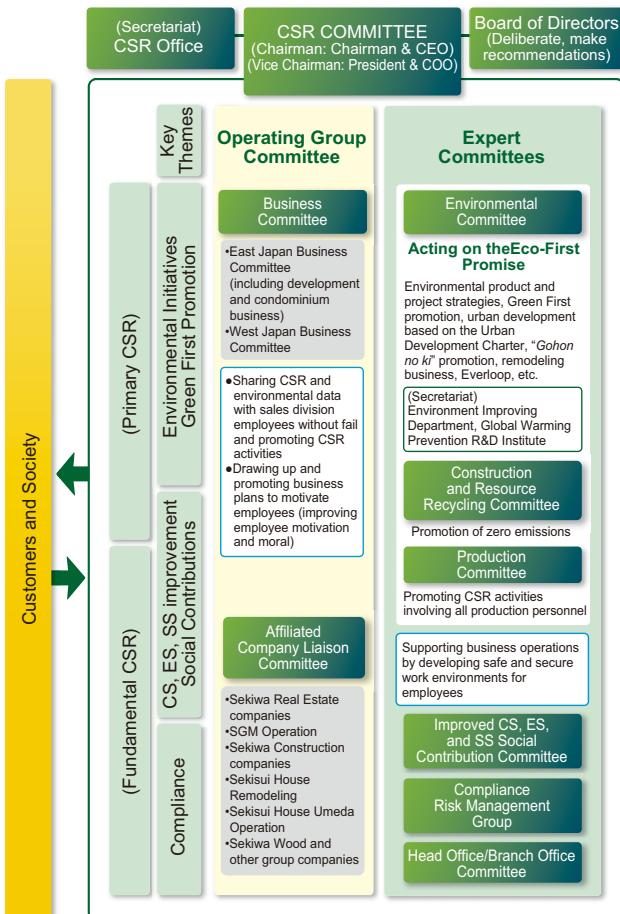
(Secretariat)
CSR Office

CSR COMMITTEE
(Chairman: Chairman & CEO)
(Vice Chairman: President & COO)

Board of Directors
(Deliberate, make recommendations)

Customers and Society

Key Themes

(Primary CSR)

Environmental Initiatives Green First Promotion

(Fundamental CSR)

CS, ES, SS improvement Social Contributions

Compliance

Operating Group Committee

Business Committee

•East Japan Business Committee (including development and condominium business)
•West Japan Business Committee

●Sharing CSR and environmental data with sales division employees without fail and promoting CSR activities
●Drawing up and promoting business plans to motivate employees (improving employee motivation and moral)

Affiliated Company Liaison Committee

•Sekiwa Real Estate companies
•SGM Operation
•Sekiwa Construction companies
•Sekisui House Remodeling
•Sekisui House Umeda Operation
•Sekiwa Wood and other group companies

Expert Committees

Environmental Committee

Acting on theEco-First Promise

Environmental product and project strategies, Green First promotion, urban development based on the Urban Development Charter, "Gohon no ki" promotion, remodeling business, Everloop, etc.

(Secretariat)
Environment Improving Department, Global Warming Prevention R&D Institute

Construction and Resource Recycling Committee

Promotion of zero emissions

Production Committee

Promoting CSR activities involving all production personnel

Supporting business operations by developing safe and secure work environments for employees

Improved CS, ES, and SS Social Contribution Committee

Compliance Risk Management Group

Head Office/Branch Office Committee